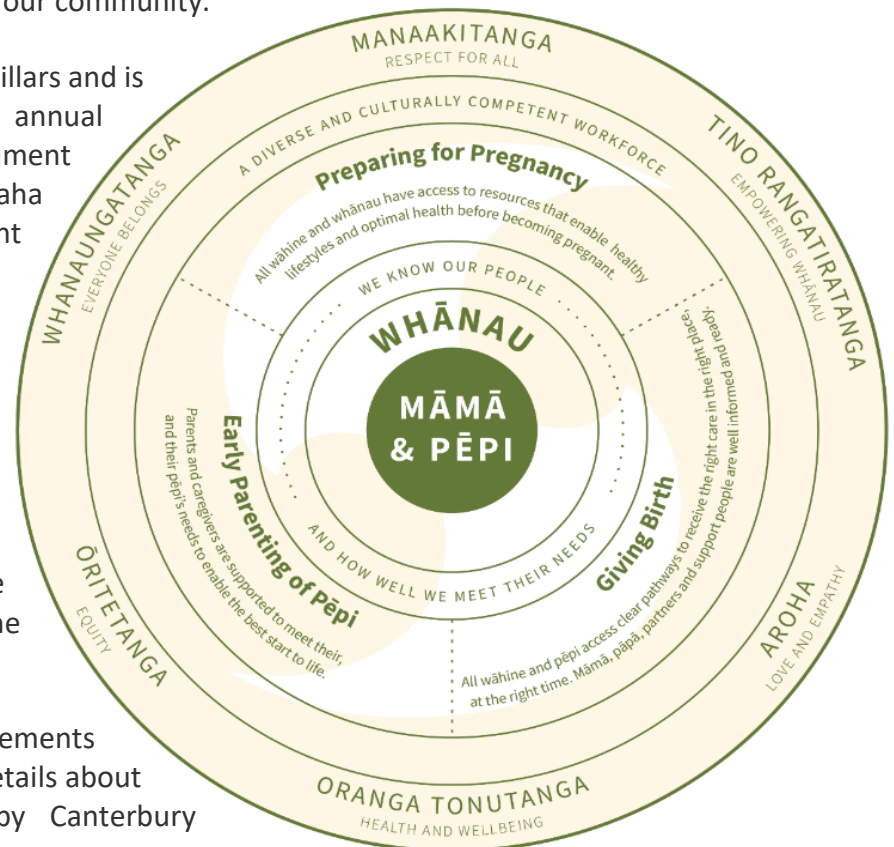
our community.

illars and is annual ement aha nt

e he

ements etails about by Canterbury

MANAAKITANGA
RESPECT FOR ALL

TINO RANGATIRATANGA
EMPOWERING WHĀNAU

AROHA
LOVE AND EMPATHY

ORANGA TONUTANGA
HEALTH AND WELLBEING

ŌRITETANGA
EQUITY

WHANAUNGATANGA
EVERYONE BELONGS

A DIVERSE AND CULTURALLY COMPETENT WORKFORCE

Preparing for Pregnancy

All wāhine and whānau have access to resources that enable healthy lifestyles and optimal health before becoming pregnant.

Giving Birth

All wāhine and pēpi access clear pathways to receive the right care in the right place, at the right time. Māmā, pāpā, partners and support people are well informed and ready.

Early Parenting of Pēpi

Parents and caregivers are supported to meet their, and their pēpi's needs to enable the best start to life.

WE KNOW OUR PEOPLE

AND HOW WELL WE MEET THEIR NEEDS

WHĀNAU

MĀMĀ & PĒPI